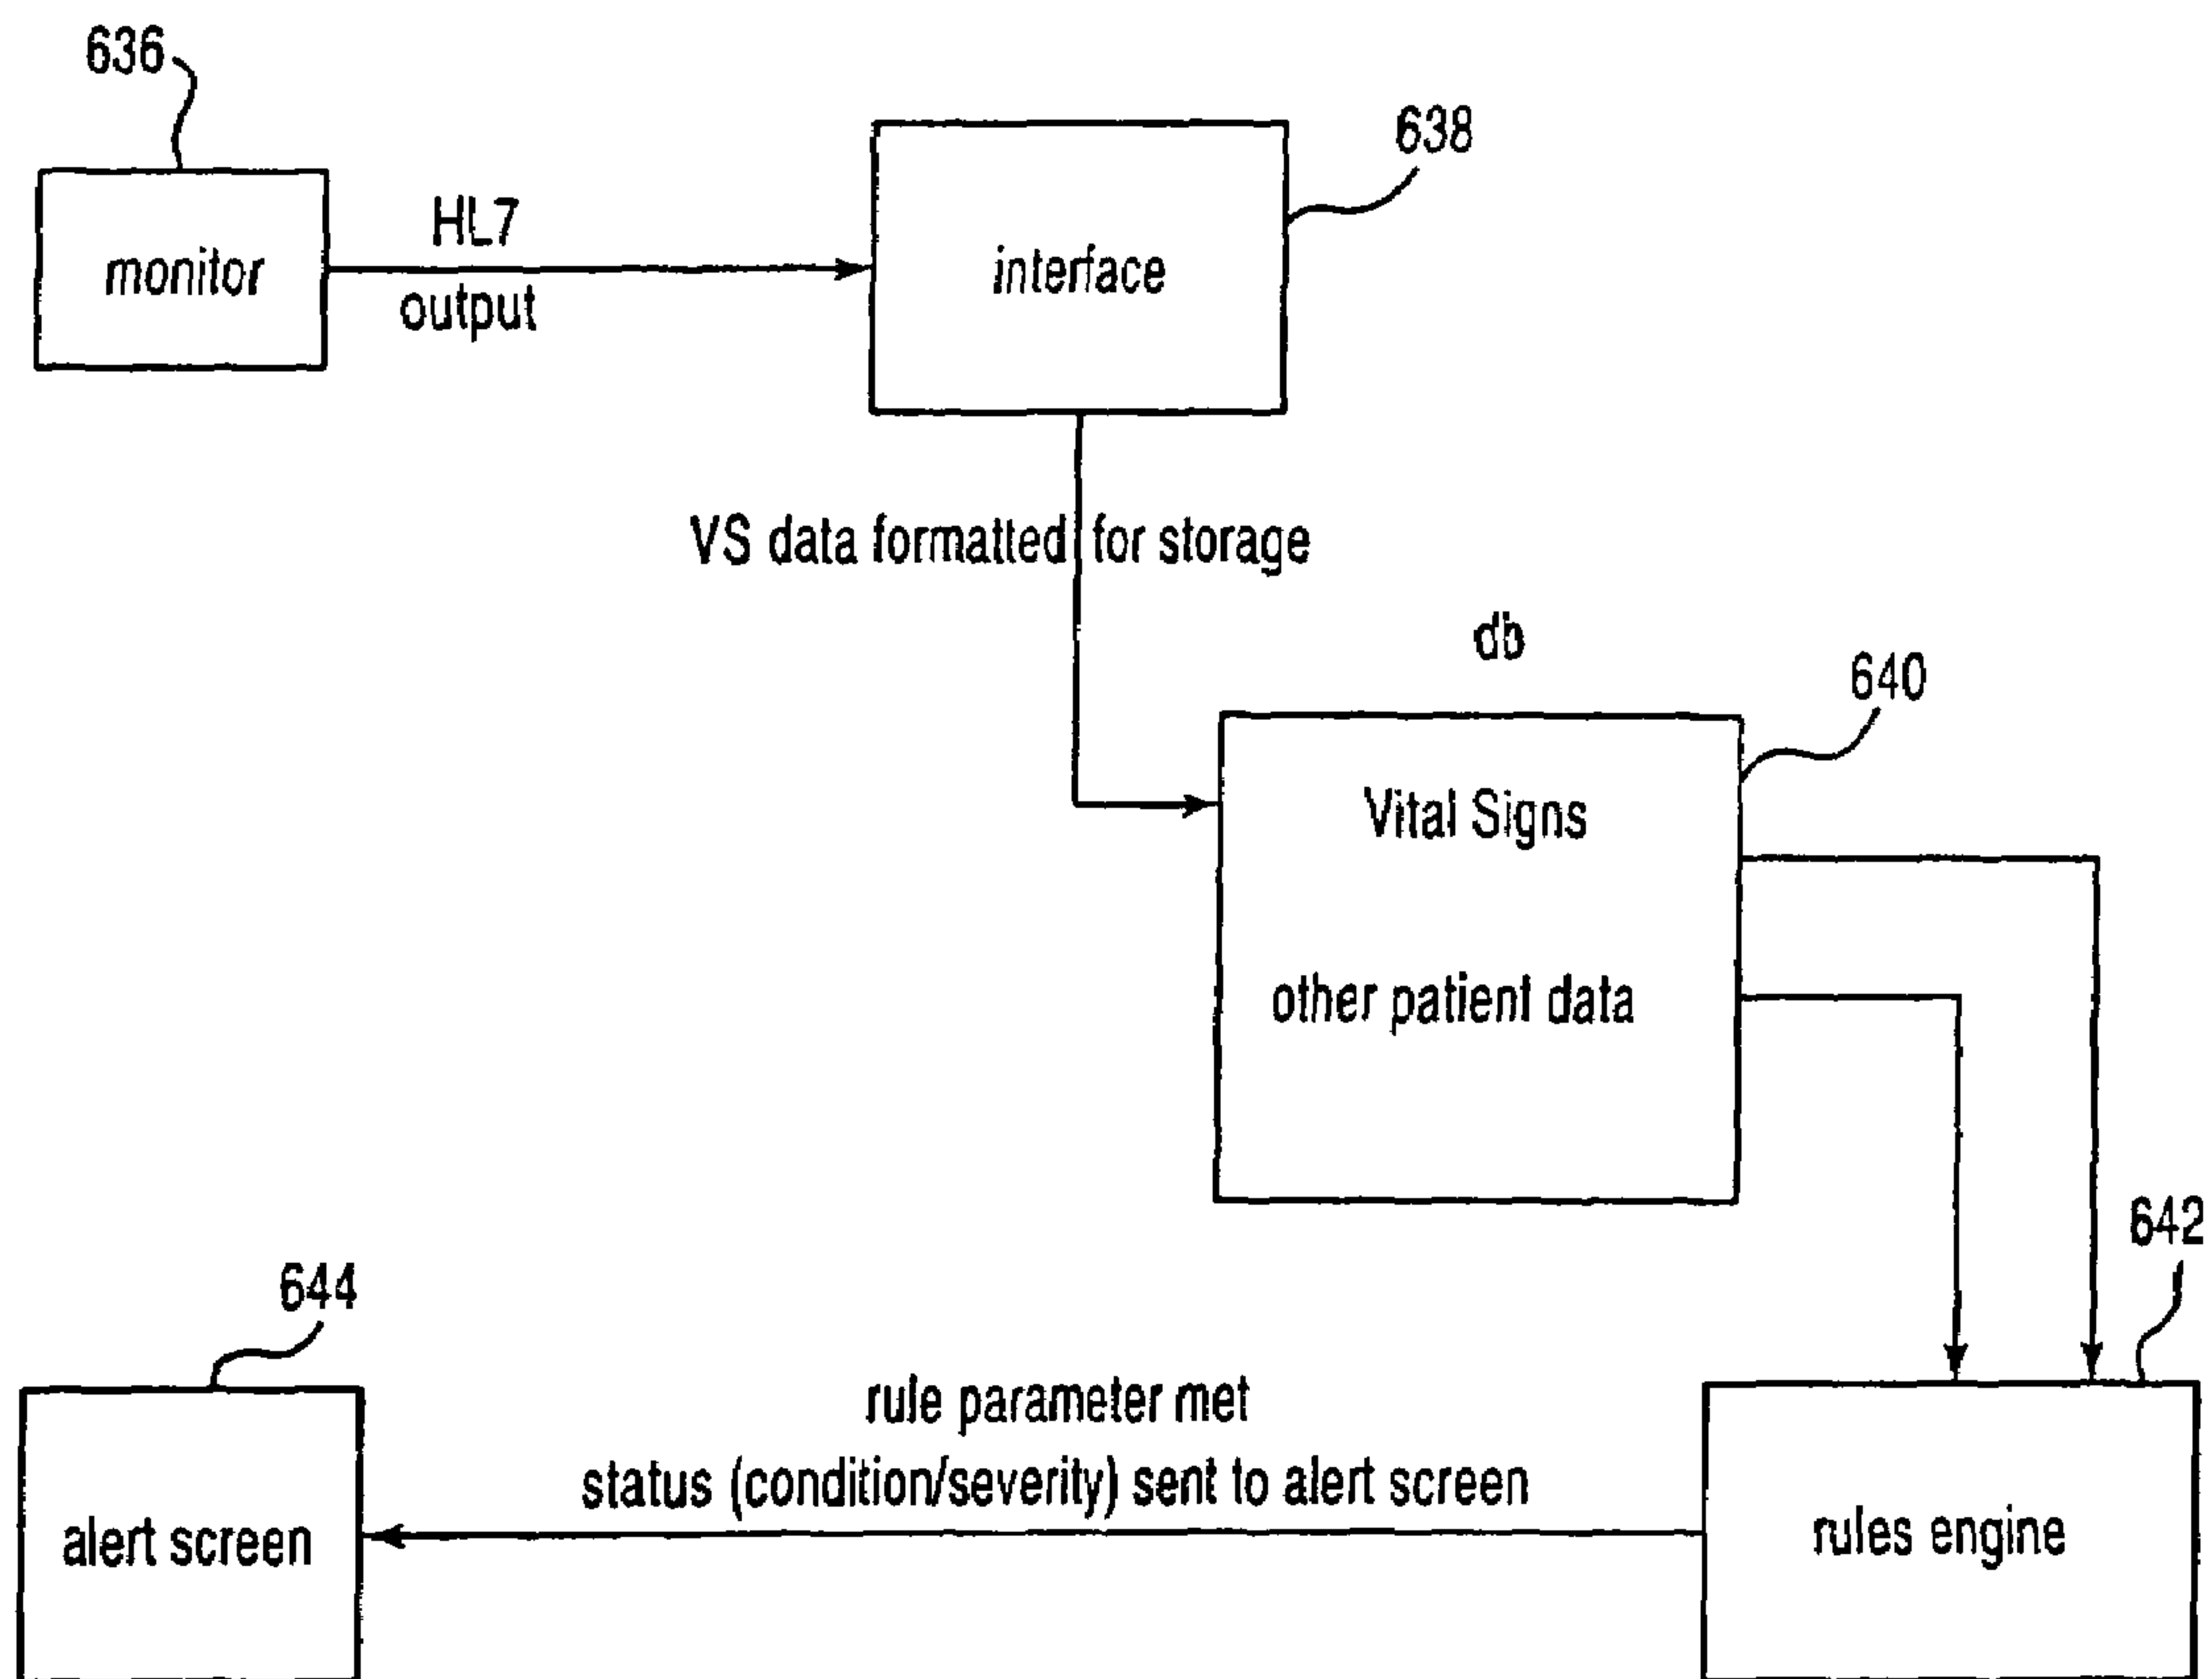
636

monitor

HL7
output

interface

638

VS data formatted for storage

db

640

Vital Signs

other patient data

642

644

alert screen

rule parameter met
status (condition/severity) sent to alert screen

rules engine